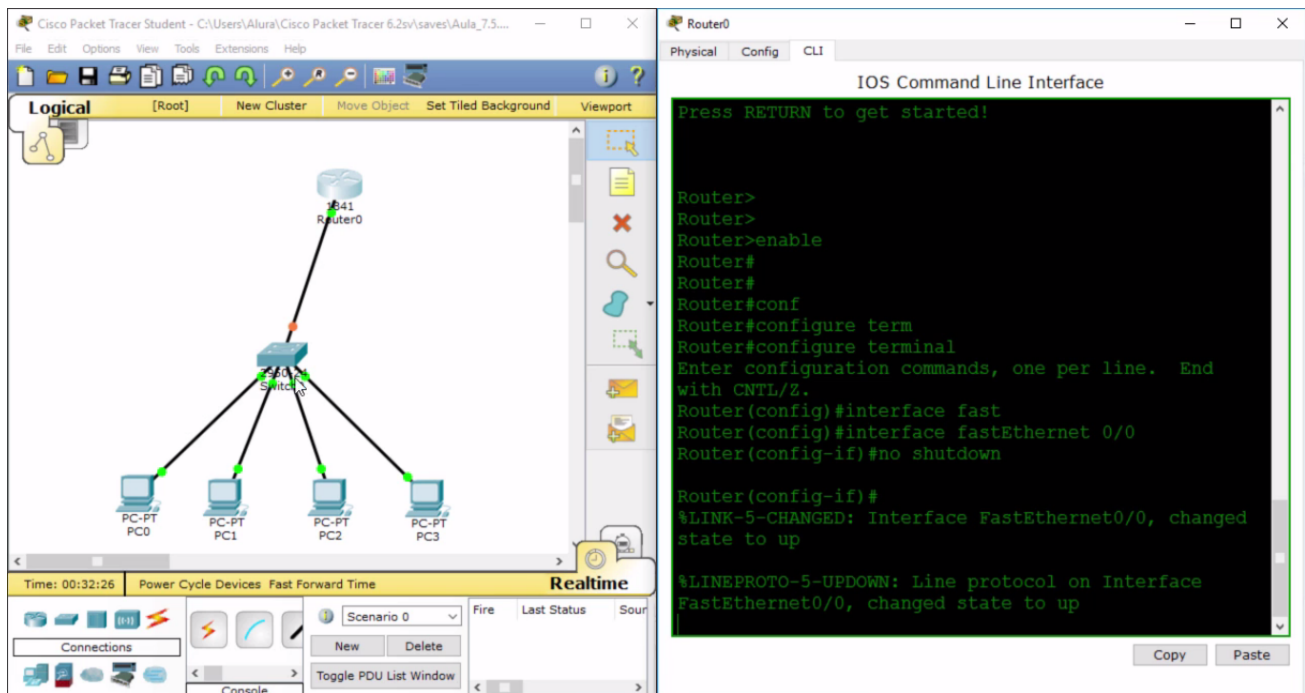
Cisco Packet Tracer Student - C:\Users\Alura\Cisco Packet Tracer 6.2sv\saves\Aula_7.5...

File Edit Options View Tools Extensions Help

Logical [Root] New Cluster Move Object Set Tiled Background Viewport

1841
Router0

2960-24
Switch0

PC-PT
PC0

PC-PT
PC1

PC-PT
PC2

PC-PT
PC3

Time: 00:32:26 Power Cycle Devices Fast Forward Time Realtime

Connections

Scenario 0

New Delete

Toggle PDU List Window

Fire Last Status Sour

Console

Router0

Physical Config CLI

IOS Command Line Interface

Press RETURN to get started!

Router>
Router>
Router>enable
Router#
Router#
Router#conf
Router#configure term
Router#configure terminal
Enter configuration commands, one per line. End with CNTL/Z.
Router(config)#interface fast
Router(config)#interface fastEthernet 0/0
Router(config-if)#no shutdown

Router(config-if)#
%LINK-5-CHANGED: Interface FastEthernet0/0, changed state to up

%LINEPROTO-5-UPDOWN: Line protocol on Interface FastEthernet0/0, changed state to up

Copy Paste